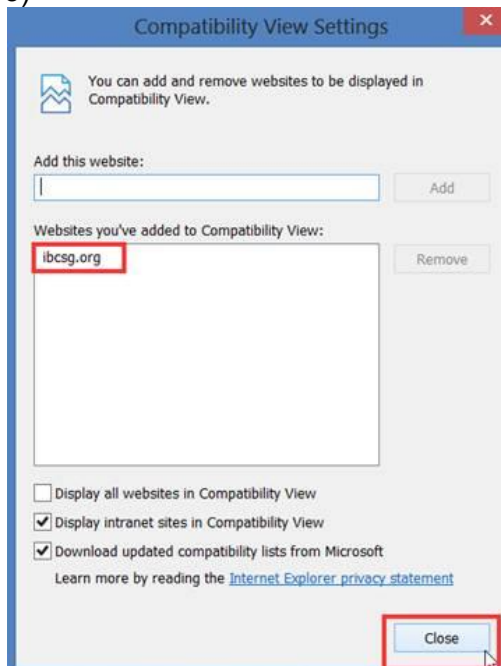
Compatibility View Settings

You can add and remove websites to be displayed in Compatibility View.

Add this website:

Add

Websites you've added to Compatibility View:

ibcsg.org

Remove

Display all websites in Compatibility View

Display intranet sites in Compatibility View

Download updated compatibility lists from Microsoft

Learn more by reading the Internet Explorer privacy statement

Close